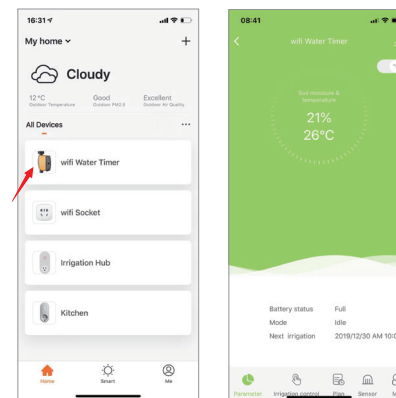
16:31

My home

Cloudy

12°C
Outdoor Temperature

Good
Outdoor PM2.5

Excellent
Outdoor Air Quality

All Devices

wifi Water Timer

wifi Socket

Irrigation Hub

Kitchen

Home

Smart

Me

08:41

wifi Water Timer

Soil moisture & Temperature

21%

26°C

Battery status Full

Mode Idle

Next irrigation 2019/12/30 AM 10:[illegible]

Parameter

Irrigation control

Plan

Sensor

M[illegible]